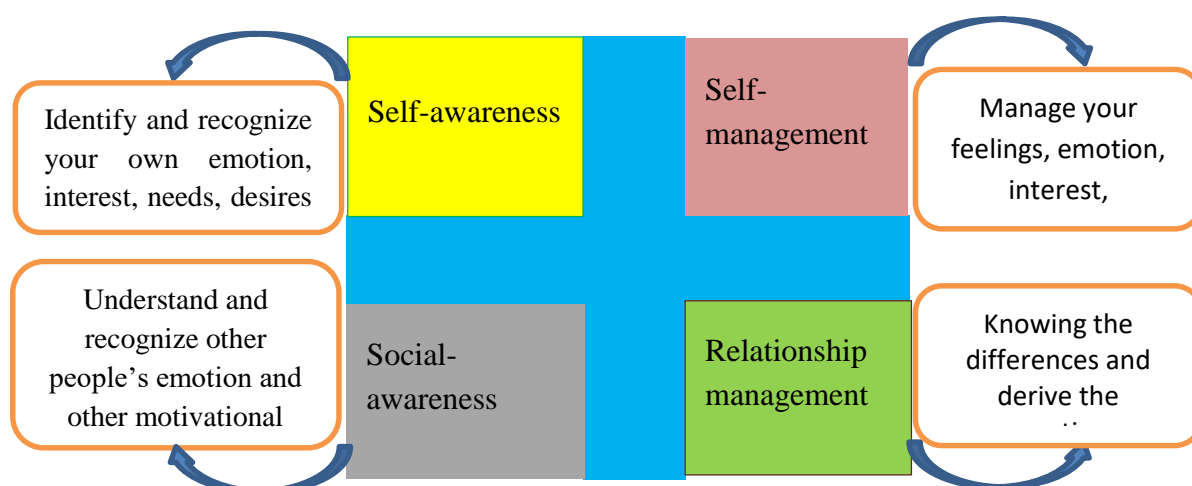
Identify and recognize your own emotion, interest, needs, desires

Self-awareness

Self-management

Manage your feelings, emotion, interest,

Understand and recognize other people's emotion and other motivational

Social-awareness

Relationship management

Knowing the differences and derive the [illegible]